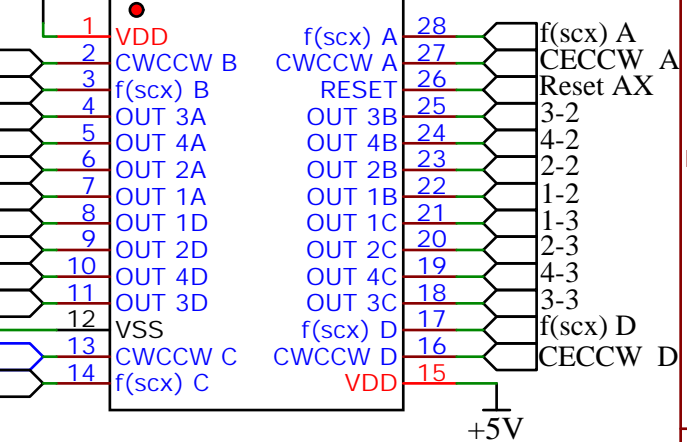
1 VDD
2 CWCCW B
3 f(scx) B
4 OUT 3A
5 OUT 4A
6 OUT 2A
7 OUT 1A
8 OUT 1D
9 OUT 2D
10 OUT 4D
11 OUT 3D
12 VSS
13 CWCCW C
14 f(scx) C

f(scx) A 28
CWCCW A 27
RESET 26
OUT 3B 25
OUT 4B 24
OUT 2B 23
OUT 1B 22
OUT 1C 21
OUT 2C 20
OUT 4C 19
OUT 3C 18
f(scx) D 17
CWCCW D 16
VDD 15

f(scx) A
CECCW A
Reset AX
3-2
4-2
2-2
1-2
1-3
2-3
4-3
3-3
f(scx) D
CECCW D

+5V